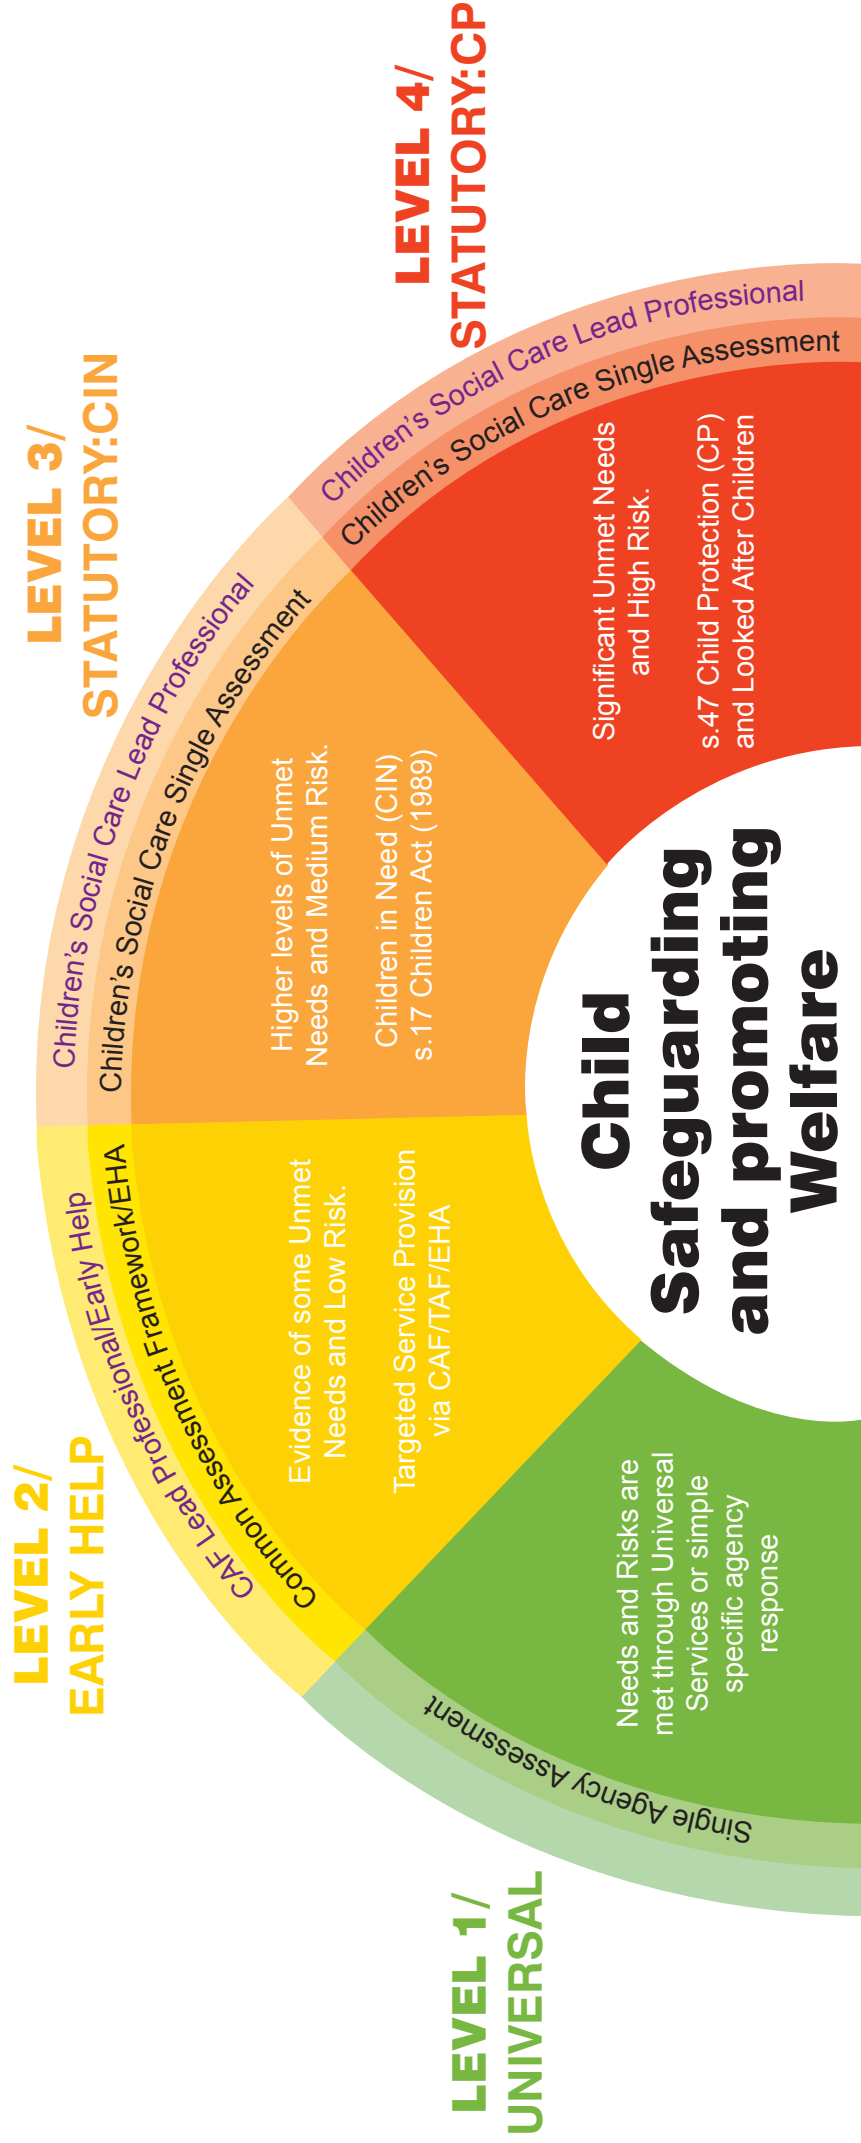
LEVEL 1/
UNIVERSAL

Single Agency Assessment

Needs and Risks are met through Universal Services or simple specific agency response

LEVEL 2/
EARLY HELP

CAF Lead Professional/Early Help

Common Assessment Framework/EHA

Evidence of some Unmet Needs and Low Risk.

Targeted Service Provision via CAF/TAF/EHA

LEVEL 3/
STATUTORY:CIN

Children's Social Care Lead Professional

Children's Social Care Single Assessment

Higher levels of Unmet Needs and Medium Risk.

Children in Need (CIN) s.17 Children Act (1989)

LEVEL 4/
STATUTORY:CP

Children's Social Care Lead Professional

Children's Social Care Single Assessment

Significant Unmet Needs and High Risk.

s.47 Child Protection (CP) and Looked After Children

Child Safeguarding and promoting Welfare